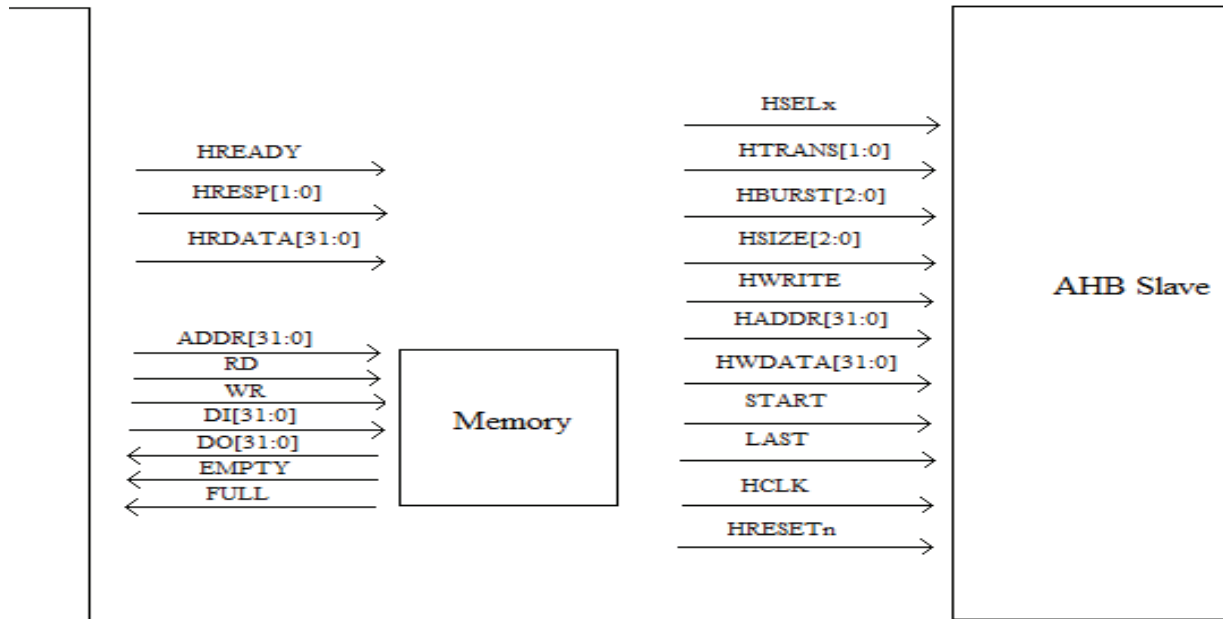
HREADY

HRESP[1:0]

HRDATA[31:0]

ADDR[31:0]

RD

WR

DI[31:0]

DO[31:0]

EMPTY

FULL

Memory

HSELx

HTRANS[1:0]

HBURST[2:0]

HSIZE[2:0]

HWRITE

HADDR[31:0]

HWDATA[31:0]

START

LAST

HCLK

HRESETn

AHB Slave